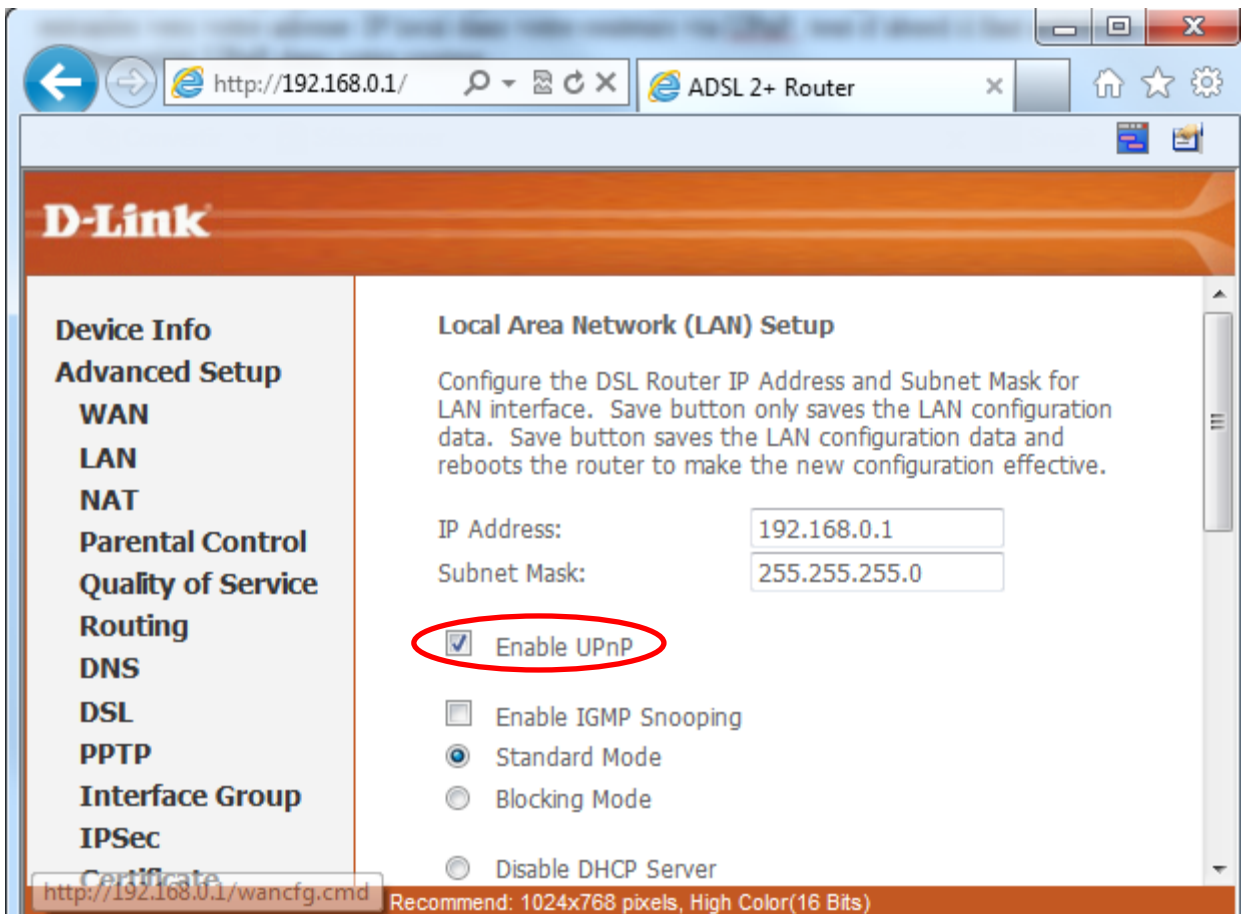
http://192.168.0.1/

ADSL 2+ Router

D-Link

Device Info
Advanced Setup
WAN
LAN
NAT
Parental Control
Quality of Service
Routing
DNS
DSL
PPTP
Interface Group
IPSec
Certificate

Local Area Network (LAN) Setup

Configure the DSL Router IP Address and Subnet Mask for LAN interface. Save button only saves the LAN configuration data. Save button saves the LAN configuration data and reboots the router to make the new configuration effective.

IP Address: 192.168.0.1
Subnet Mask: 255.255.255.0

Enable UPnP

Enable IGMP Snooping
Standard Mode
Blocking Mode

Disable DHCP Server

http://192.168.0.1/wancfg.cmd
Recommend: 1024x768 pixels, High Color(16 Bits)